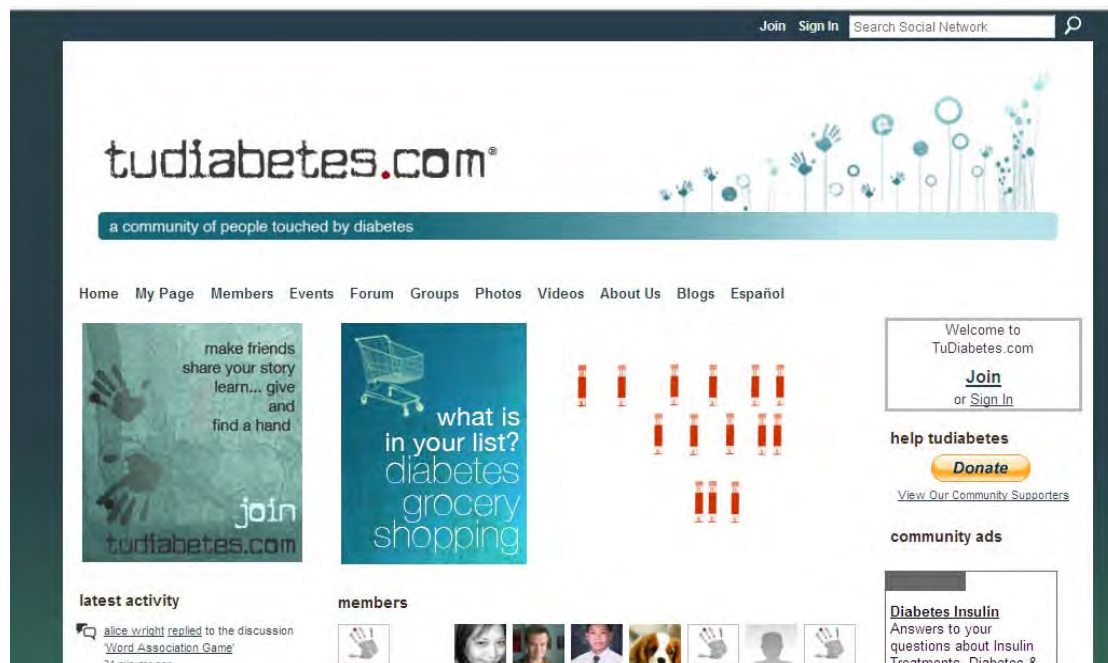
Join Sign In Search Social Network

tudiabetes.com®

a community of people touched by diabetes

Home My Page Members Events Forum Groups Photos Videos About Us Blogs Español

make friends
share your story
learn... give
and
find a hand

join
tudiabetes.com

what is
in your list?
diabetes
grocery
shopping

Welcome to
TuDiabetes.com
Join
or Sign In

help tudiabetes
Donate
View Our Community Supporters

community ads

Diabetes Insulin
Answers to your questions about Insulin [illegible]

latest activity

alice wright replied to the discussion 'Word Association Game'
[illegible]

members